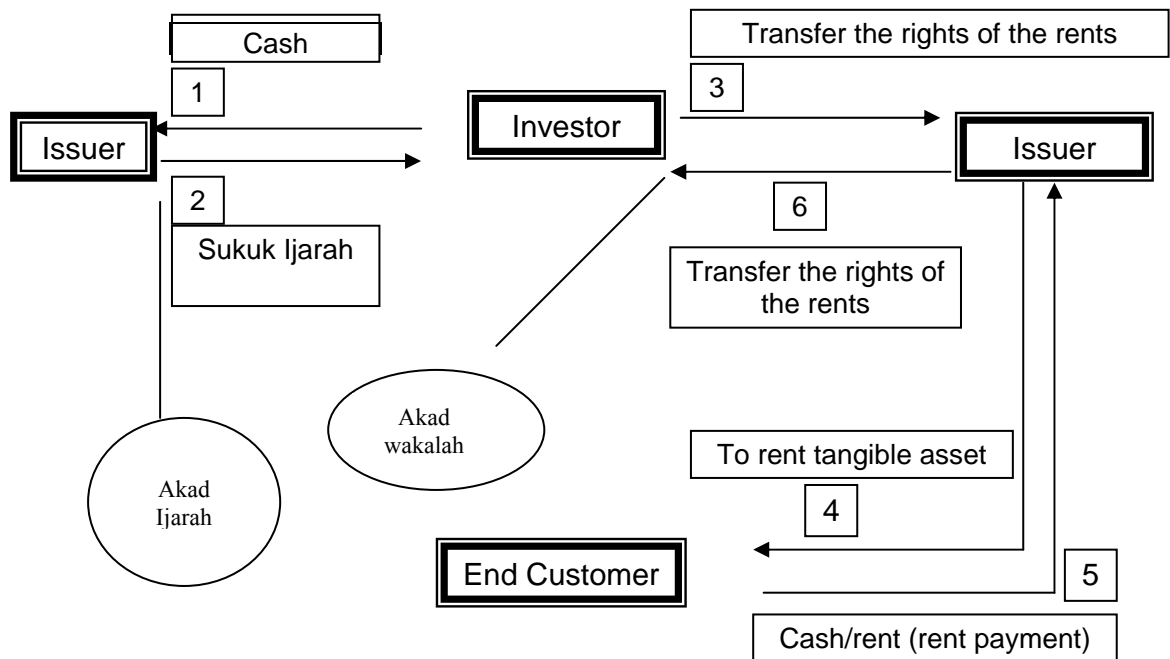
Cash

1

Issuer

2

Sukuk Ijarah

Investor

3

Transfer the rights of the rents

Issuer

6

Transfer the rights of the rents

Akad wakalah

Akad Ijarah

To rent tangible asset

4

End Customer

5

Cash/rent (rent payment)